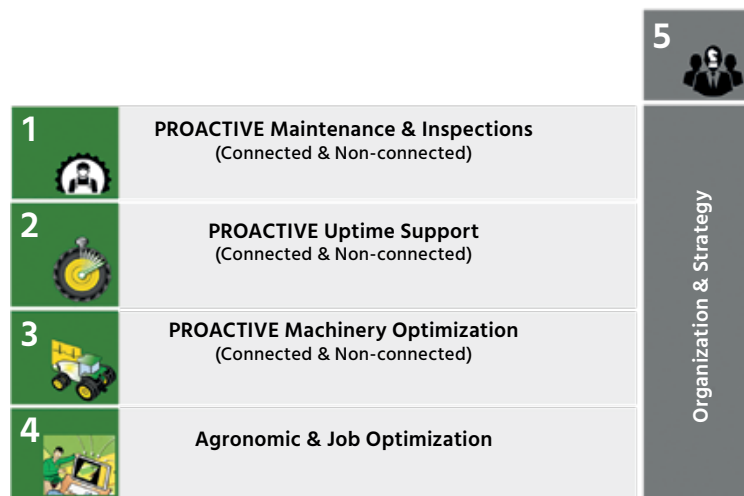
5

1

PROACTIVE Maintenance & Inspections
(Connected & Non-connected)

2

PROACTIVE Uptime Support
(Connected & Non-connected)

3

PROACTIVE Machinery Optimization
(Connected & Non-connected)

4

Agronomic & Job Optimization

Organization & Strategy